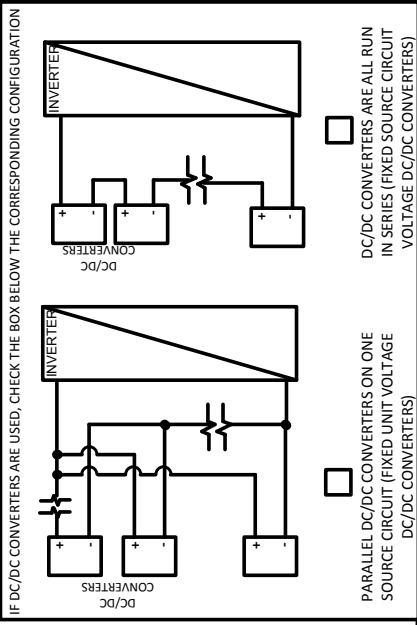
IF DC/DC CONVERTERS ARE USED, CHECK THE BOX BELOW THE CORRESPONDING CONFIGURATION

DC/DC CONVERTERS

+ -

+ -

+ -

INVERTER

PARALLEL DC/DC CONVERTERS ON ONE SOURCE CIRCUIT (FIXED UNIT VOLTAGE DC/DC CONVERTERS)

DC/DC CONVERTERS

+ -

+ -

+ -

INVERTER

DC/DC CONVERTERS ARE ALL RUN IN SERIES (FIXED SOURCE CIRCUIT VOLTAGE DC/DC CONVERTERS)